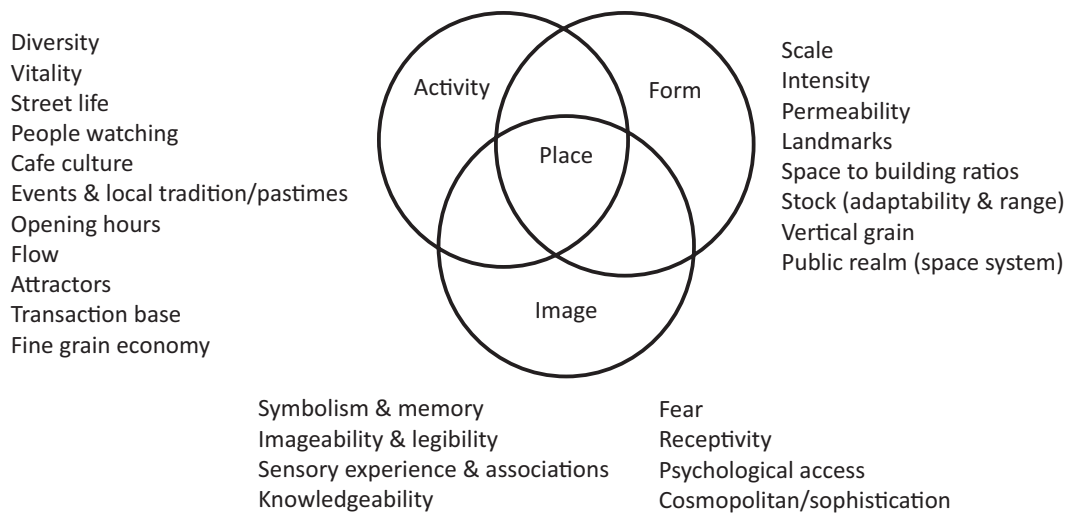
Diversity
Vitality
Street life
People watching
Cafe culture
Events & local tradition/pastimes
Opening hours
Flow
Attractors
Transaction base
Fine grain economy

Activity

Form

Place

Image

Scale
Intensity
Permeability
Landmarks
Space to building ratios
Stock (adaptability & range)
Vertical grain
Public realm (space system)

Symbolism & memory
Imageability & legibility
Sensory experience & associations
Knowledgeability

Fear
Receptivity
Psychological access
Cosmopolitan/sophistication